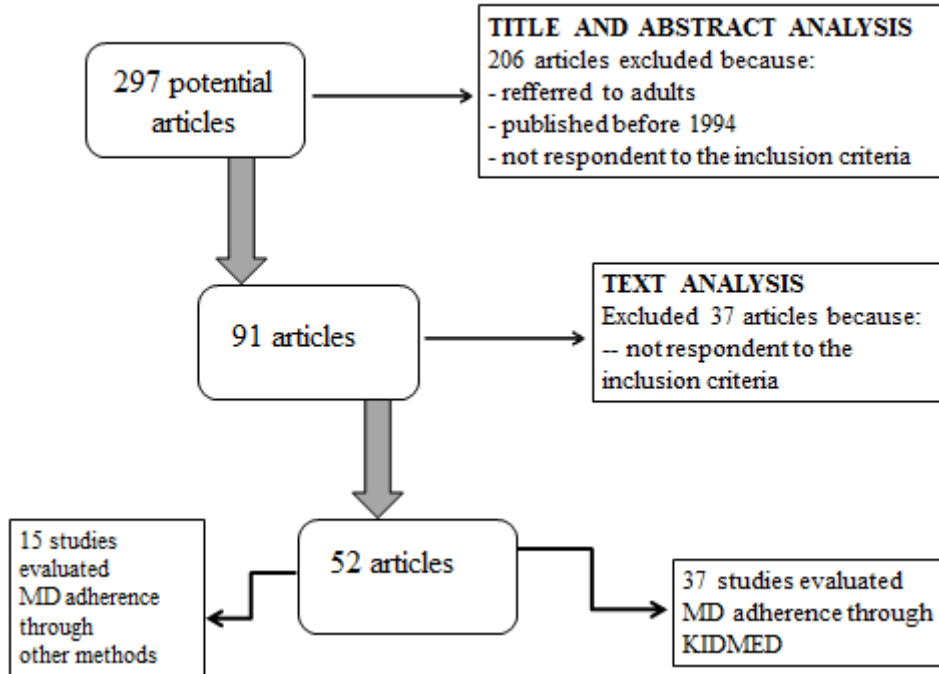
297 potential articles

TITLE AND ABSTRACT ANALYSIS
206 articles excluded because:
- refferred to adults
- published before 1994
- not respondent to the inclusion criteria

91 articles

TEXT ANALYSIS
Excluded 37 articles because:
-- not respondent to the inclusion criteria

52 articles

15 studies evaluated MD adherence through other methods

37 studies evaluated MD adherence through KIDMED